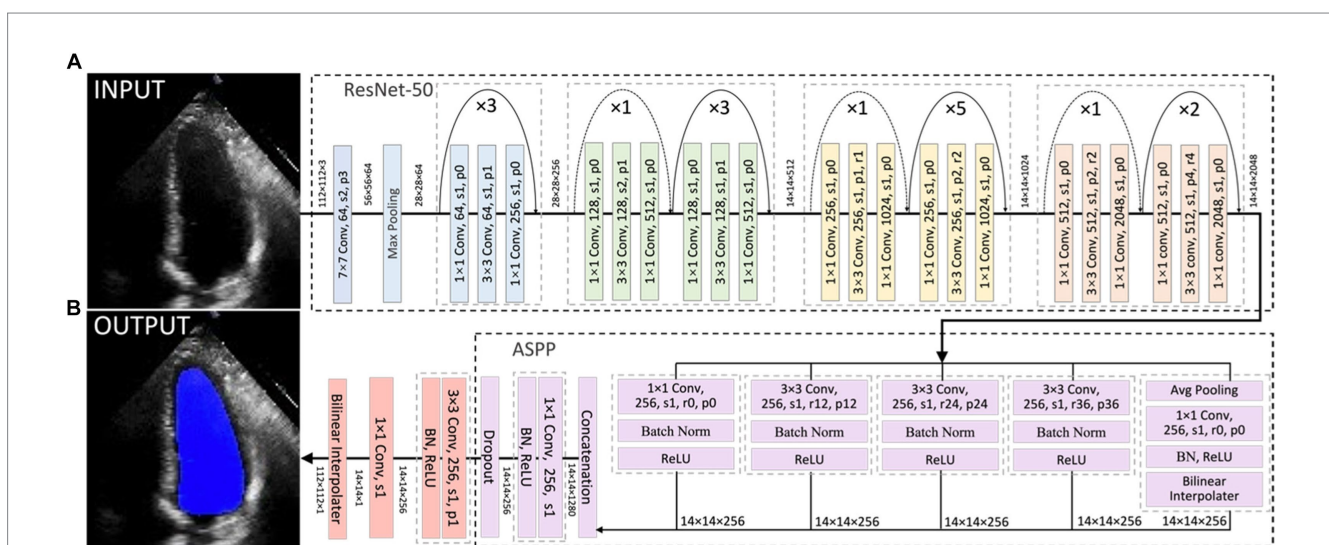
A

INPUT

ResNet-50

112×112×3

7×7 Conv, 64, s2, p3

56×56×64

Max Pooling

28×28×64

×3

1×1 Conv, 64, s1, p0

3×3 Conv, 64, s1, p1

1×1 Conv, 256, s1, p0

28×28×256

×1

1×1 Conv, 128, s1, p0

3×3 Conv, 128, s2, p1

1×1 Conv, 512, s1, p0

×3

1×1 Conv, 128, s1, p0

3×3 Conv, 128, s1, p1

1×1 Conv, 512, s1, p0

14×14×512

×1

1×1 Conv, 256, s1, p0

3×3 Conv, 256, s1, p1, r1

1×1 Conv, 1024, s1, p0

×5

1×1 Conv, 256, s1, p0

3×3 Conv, 256, s1, p2, r2

1×1 Conv, 1024, s1, p0

14×14×1024

×1

1×1 Conv, 512, s1, p0

3×3 Conv, 512, s1, p2, r2

1×1 Conv, 2048, s1, p0

×2

1×1 Conv, 512, s1, p0

3×3 conv, 512, s1, p4, r4

1×1 Conv, 2048, s1, p0

14×14×2048

B

OUTPUT

ASPP

1×1 Conv, 256, s1, r0, p0

Batch Norm

ReLU

3×3 Conv, 256, s1, r12, p12

Batch Norm

ReLU

3×3 Conv, 256, s1, r24, p24

Batch Norm

ReLU

3×3 Conv, 256, s1, r36, p36

Batch Norm

ReLU

Avg Pooling

1×1 Conv, 256, s1, r0, p0

BN, ReLU

Bilinear Interpolater

14×14×256

14×14×256

14×14×256

14×14×256

14×14×256

Concatenation

14×14×1280

1×1 Conv, 256, s1

BN, ReLU

14×14×256

Dropout

3×3 Conv, 256, s1, p1

BN, ReLU

14×14×256

1×1 Conv, s1

14×14×1

Bilinear Interpolater

112×112×1